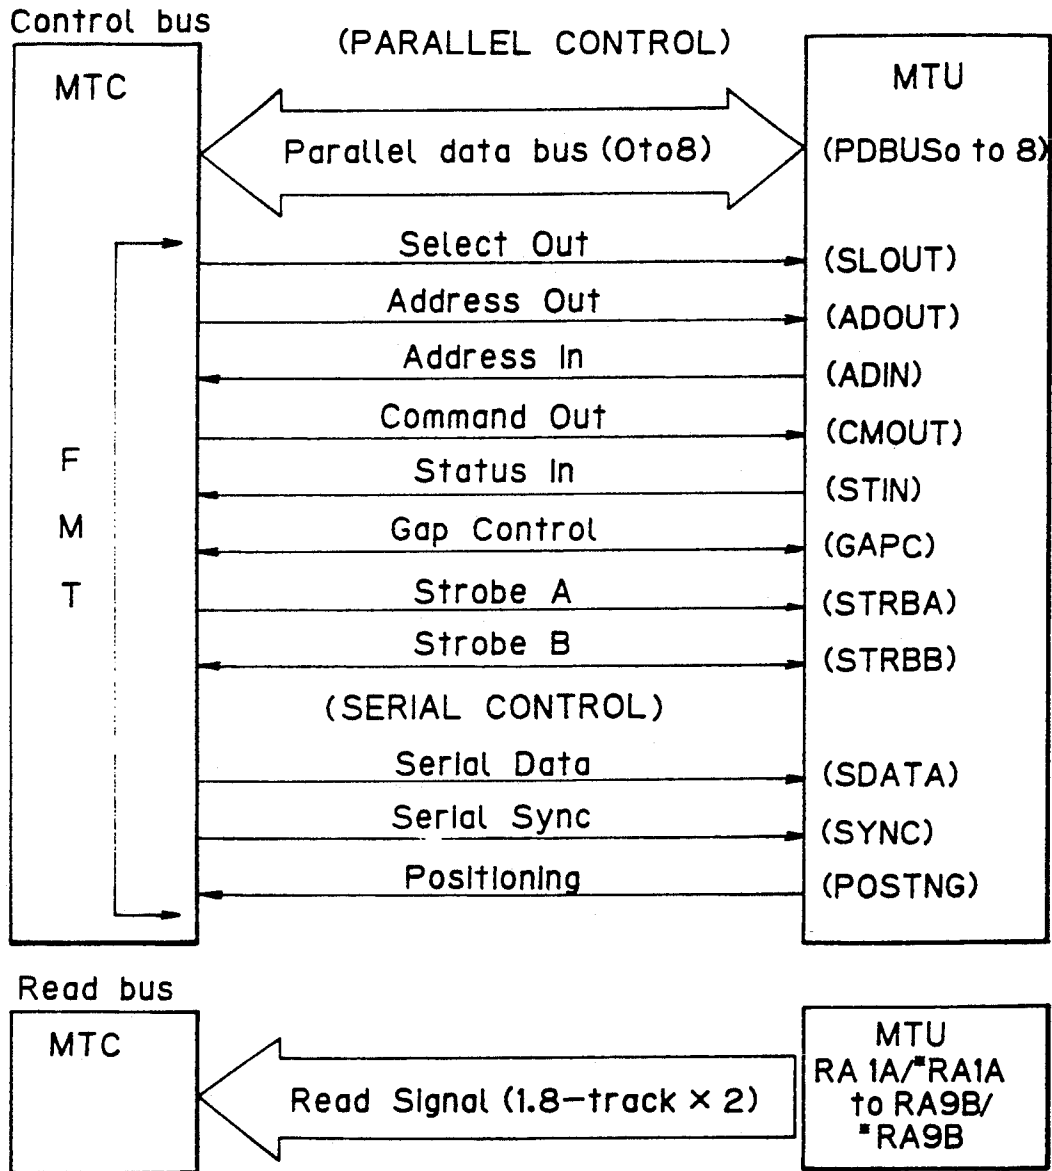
Control bus

(PARALLEL CONTROL)

MTC

MTU

Parallel data bus (0to8)

(PDBUS0 to 8)

Select Out
(SLOUT)

Address Out
(ADOUT)

Address In
(ADIN)

Command Out
(CMOUT)

Status In
(STIN)

Gap Control
(GAPC)

Strobe A
(STRBA)

Strobe B
(STRBB)

F
M
T

(SERIAL CONTROL)

Serial Data
(SDATA)

Serial Sync
(SYNC)

Positioning
(POSTNG)

Read bus

MTC

Read Signal (1.8-track × 2)

MTU
RA 1A/*RA1A
to RA9B/
*RA9B